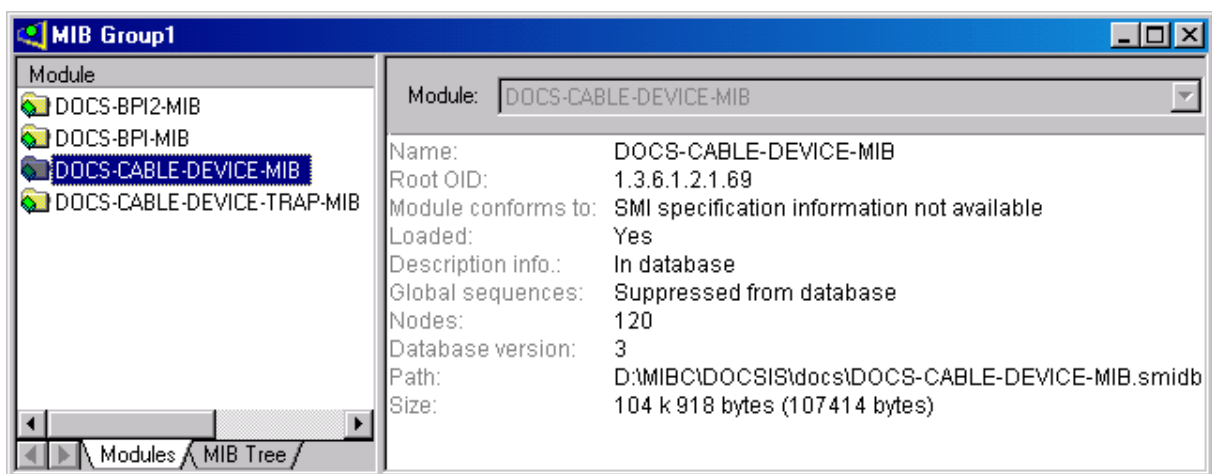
MIB Group1

Module
DOCS-BPI2-MIB
DOCS-BPI-MIB
DOCS-CABLE-DEVICE-MIB
DOCS-CABLE-DEVICE-TRAP-MIB

Modules
MIB Tree

Module: DOCS-CABLE-DEVICE-MIB

| | |
|---|---|
| Name: | DOCS-CABLE-DEVICE-MIB |
| Root OID: | 1.3.6.1.2.1.69 |
| Module conforms to: | SMI specification information not available |
| Loaded: | Yes |
| Description info.: | In database |
| Global sequences: | Suppressed from database |
| Nodes: | 120 |
| Database version: | 3 |
| Path: | D:\MIBC\DOCSIS\docs\DOCS-CABLE-DEVICE-MIB.smidb |
| Size: | 104 k 918 bytes (107414 bytes) |